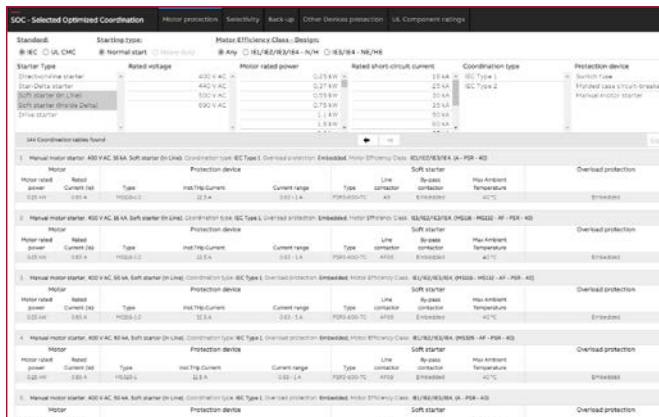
SOC - Selected Optimized Coordination | Motor protection | Selectivity | Back-up | Other Devices protection | UL Component ratings

Standard: ◉ IEC ○ UL CMC
Starting type: ◉ Normal start ○ Heavy duty
Motor Efficiency Class - Design: ◉ Any ○ IE1/IE2/IE3/IE4 - N/H ○ IE3/IE4 - NE/HE

Starter Type
Direct-online starter
Star-Delta starter
Soft starter (In Line)
Soft starter (Inside Delta)
Drive starter

Rated voltage
400 V AC
440 V AC
500 V AC
690 V AC

Motor rated power
0.25 kW
0.37 kW
0.55 kW
0.75 kW
1.1 kW
1.5 kW

Rated short-circuit current
10 kA
25 kA
35 kA
50 kA
50 kA
65 kA

Coordination type
IEC Type 1
IEC Type 2

Protection device
Switch fuse
Molded case circuit-breaker
Manual motor starter

144 Coordination tables found

1 Manual motor starter. 400 V AC 36 kA. Soft starter (In Line). Coordination type: IEC Type 1. Overload protection: Embedded. Motor Efficiency Class: IE1/IE2/IE3/IE4 (A - PSR - 40)

| Motor rated power | Rated Current (Ie) | Type | Inst.Trip Current | Current range | Type | Line contactor | By-pass contactor | Max Ambient Temperature | Overload protection |
|---|---|---|---|---|---|---|---|---|---|
| 0.25 kW | 0.65 A | MS116-1.0 | 12.5 A | 0.63 - 1 A | PSR3-600-70 | A9 | Embedded | 40°C | Embedded |

2 Manual motor starter. 400 V AC 36 kA. Soft starter (In Line). Coordination type: IEC Type 1. Overload protection: Embedded. Motor Efficiency Class: IE1/IE2/IE3/IE4 (MS116 - MS132 - AF - PSR - 40)

| Motor rated power | Rated Current (Ie) | Type | Inst.Trip Current | Current range | Type | Line contactor | By-pass contactor | Max Ambient Temperature | Overload protection |
|---|---|---|---|---|---|---|---|---|---|
| 0.25 kW | 0.65 A | MS116-1.0 | 12.5 A | 0.63 - 1 A | PSR3-600-70 | AF09 | Embedded | 40°C | Embedded |

3 Manual motor starter. 400 V AC 50 kA. Soft starter (In Line). Coordination type: IEC Type 1. Overload protection: Embedded. Motor Efficiency Class: IE1/IE2/IE3/IE4 (MS116 - MS132 - AF - PSR - 40)

| Motor rated power | Rated Current (Ie) | Type | Inst.Trip Current | Current range | Type | Line contactor | By-pass contactor | Max Ambient Temperature | Overload protection |
|---|---|---|---|---|---|---|---|---|---|
| 0.25 kW | 0.65 A | MS116-1.0 | 12.5 A | 0.63 - 1 A | PSR3-600-70 | AF09 | Embedded | 40°C | Embedded |

4 Manual motor starter. 400 V AC 50 kA. Soft starter (In Line). Coordination type: IEC Type 1. Overload protection: Embedded. Motor Efficiency Class: IE1/IE2/IE3/IE4 (MS165 - AF - PSR - 40)

| Motor rated power | Rated Current (Ie) | Type | Inst.Trip Current | Current range | Type | Line contactor | By-pass contactor | Max Ambient Temperature | Overload protection |
|---|---|---|---|---|---|---|---|---|---|
| 0.25 kW | 0.65 A | MS165-1 | 11.5 A | 0.63 - 1 A | PSR3-600-70 | AF09 | Embedded | 40°C | Embedded |

5 Manual motor starter. 400 V AC 50 kA. Soft starter (In Line). Coordination type: IEC Type 1. Overload protection: Embedded. Motor Efficiency Class: IE1/IE2/IE3/IE4 (A - PSR - 40)

Motor | Protection device | Soft starter | Overload protection